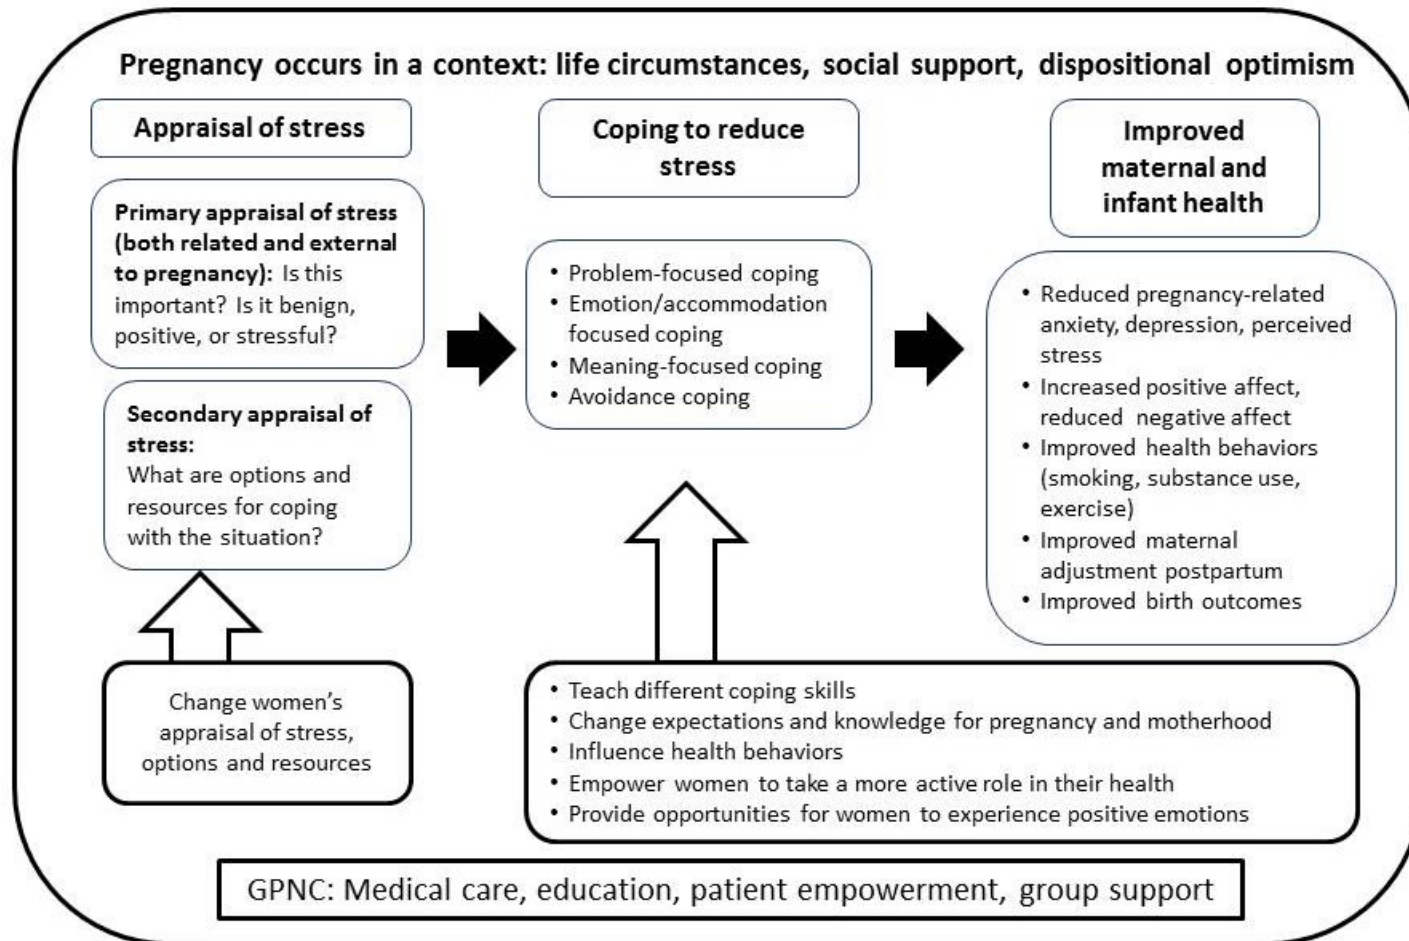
Pregnancy occurs in a context: life circumstances, social support, dispositional optimism

Appraisal of stress

Primary appraisal of stress (both related and external to pregnancy): Is this important? Is it benign, positive, or stressful?

Secondary appraisal of stress:
What are options and resources for coping with the situation?

Change women's appraisal of stress, options and resources

Coping to reduce stress

• Problem-focused coping
• Emotion/accommodation focused coping
• Meaning-focused coping
• Avoidance coping

Improved maternal and infant health

• Reduced pregnancy-related anxiety, depression, perceived stress
• Increased positive affect, reduced negative affect
• Improved health behaviors (smoking, substance use, exercise)
• Improved maternal adjustment postpartum
• Improved birth outcomes

• Teach different coping skills
• Change expectations and knowledge for pregnancy and motherhood
• Influence health behaviors
• Empower women to take a more active role in their health
• Provide opportunities for women to experience positive emotions

GPNC: Medical care, education, patient empowerment, group support